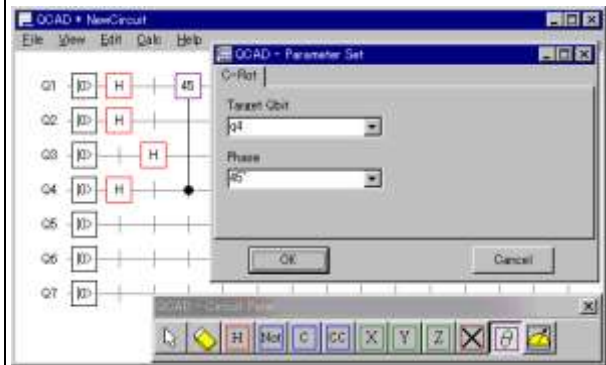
QCAD * NewCircuit
File View Edit Calc Help
Q1 |0> H 45
Q2 |0> H
Q3 |0> H
Q4 |0> H
Q5 |0>
Q6 |0>
Q7 |0>

QCAD - Parameter Set
C-Rot
Target Qbit
q4
Phase
45°
OK
Cancel

QCAD - Circuit Parts
H Not C CC X Y Z θ